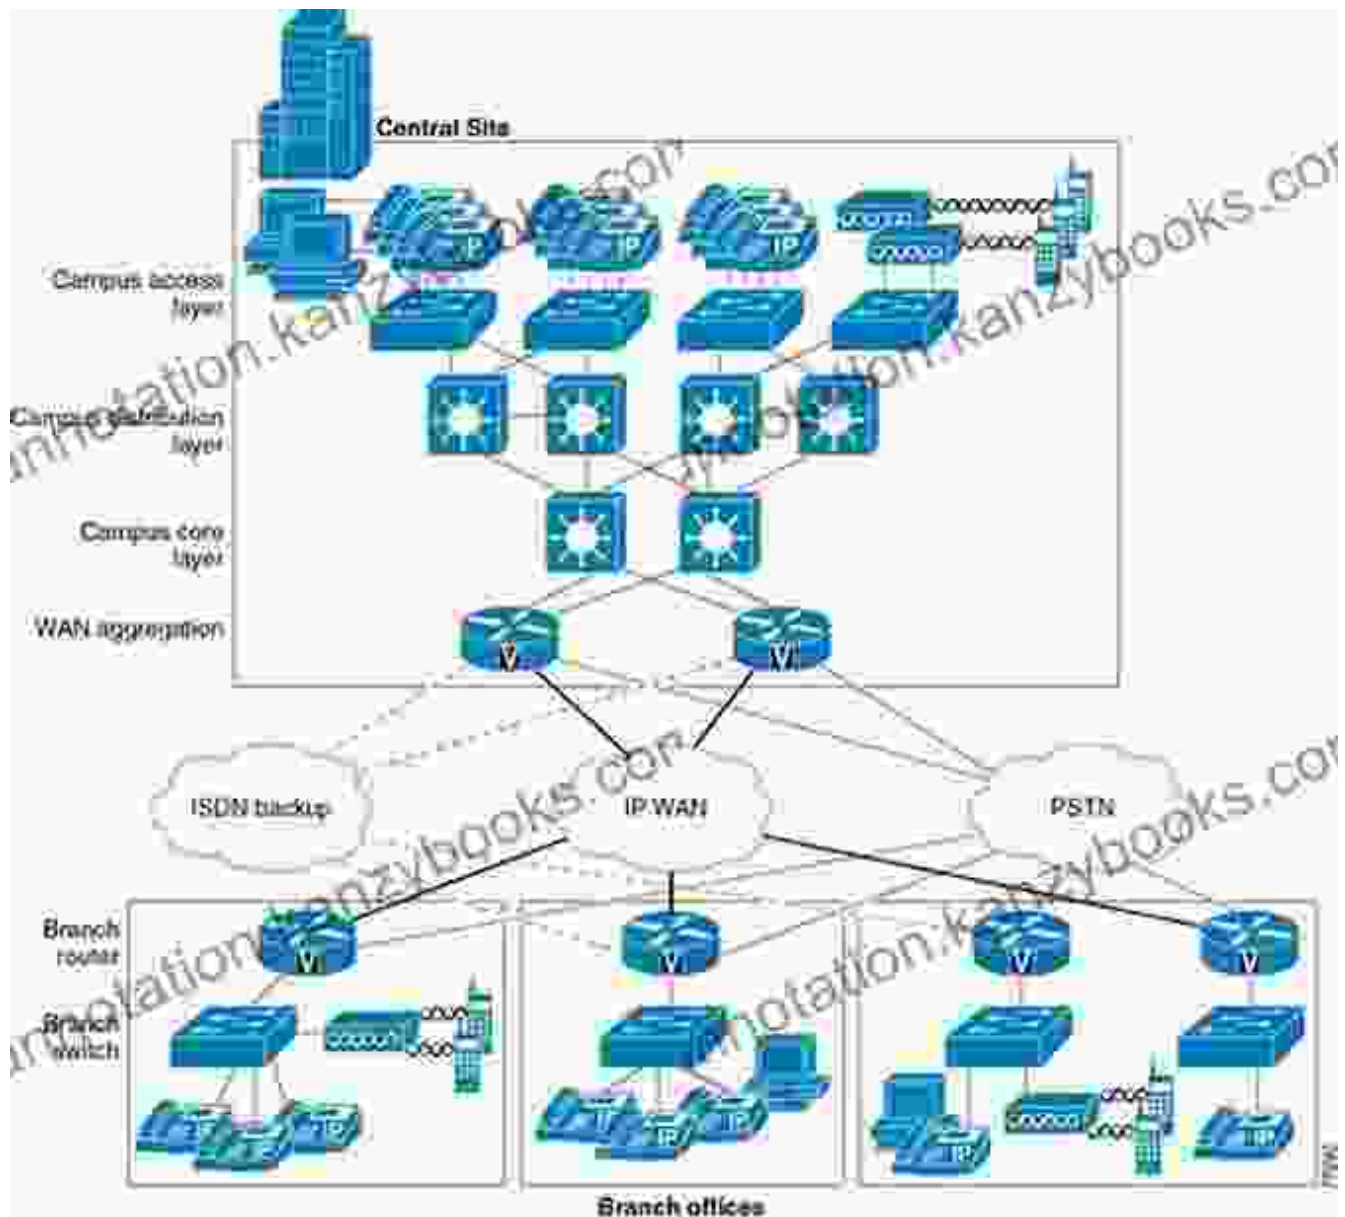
Central Site

IP

IP

IP

Campus access layer

Campus distribution layer

Campus core layer

WAN aggregation

V

V

ISDN backup

IP WAN

PSTN

Branch router

V

V

V

V

Branch switch

IP

IP

IP

IP

IP

IP

IP

IP

Branch offices

annotation.kanzybooks.com

annotation.kanzybooks.com

annotation.kanzybooks.com

annotation.kanzybooks.com